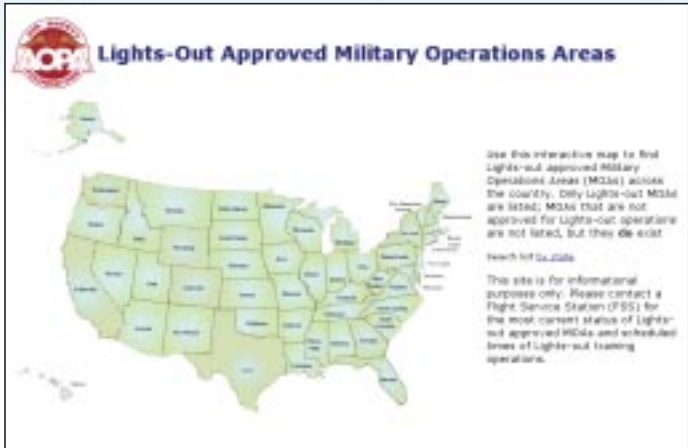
AOPA

Lights-Out Approved Military Operations Areas

Use this interactive map to find Lights-out approved Military Operations Areas (MOAs) across the country. Only Lights-out MOAs are listed; MOAs that are not approved for Lights-out operations are not listed, but they do exist.

Search list by state

This site is for informational purposes only. Please contact a Flight Service Station (FSS) for the most current status of Lights-out approved MOAs and scheduled times of Lights-out training operations.